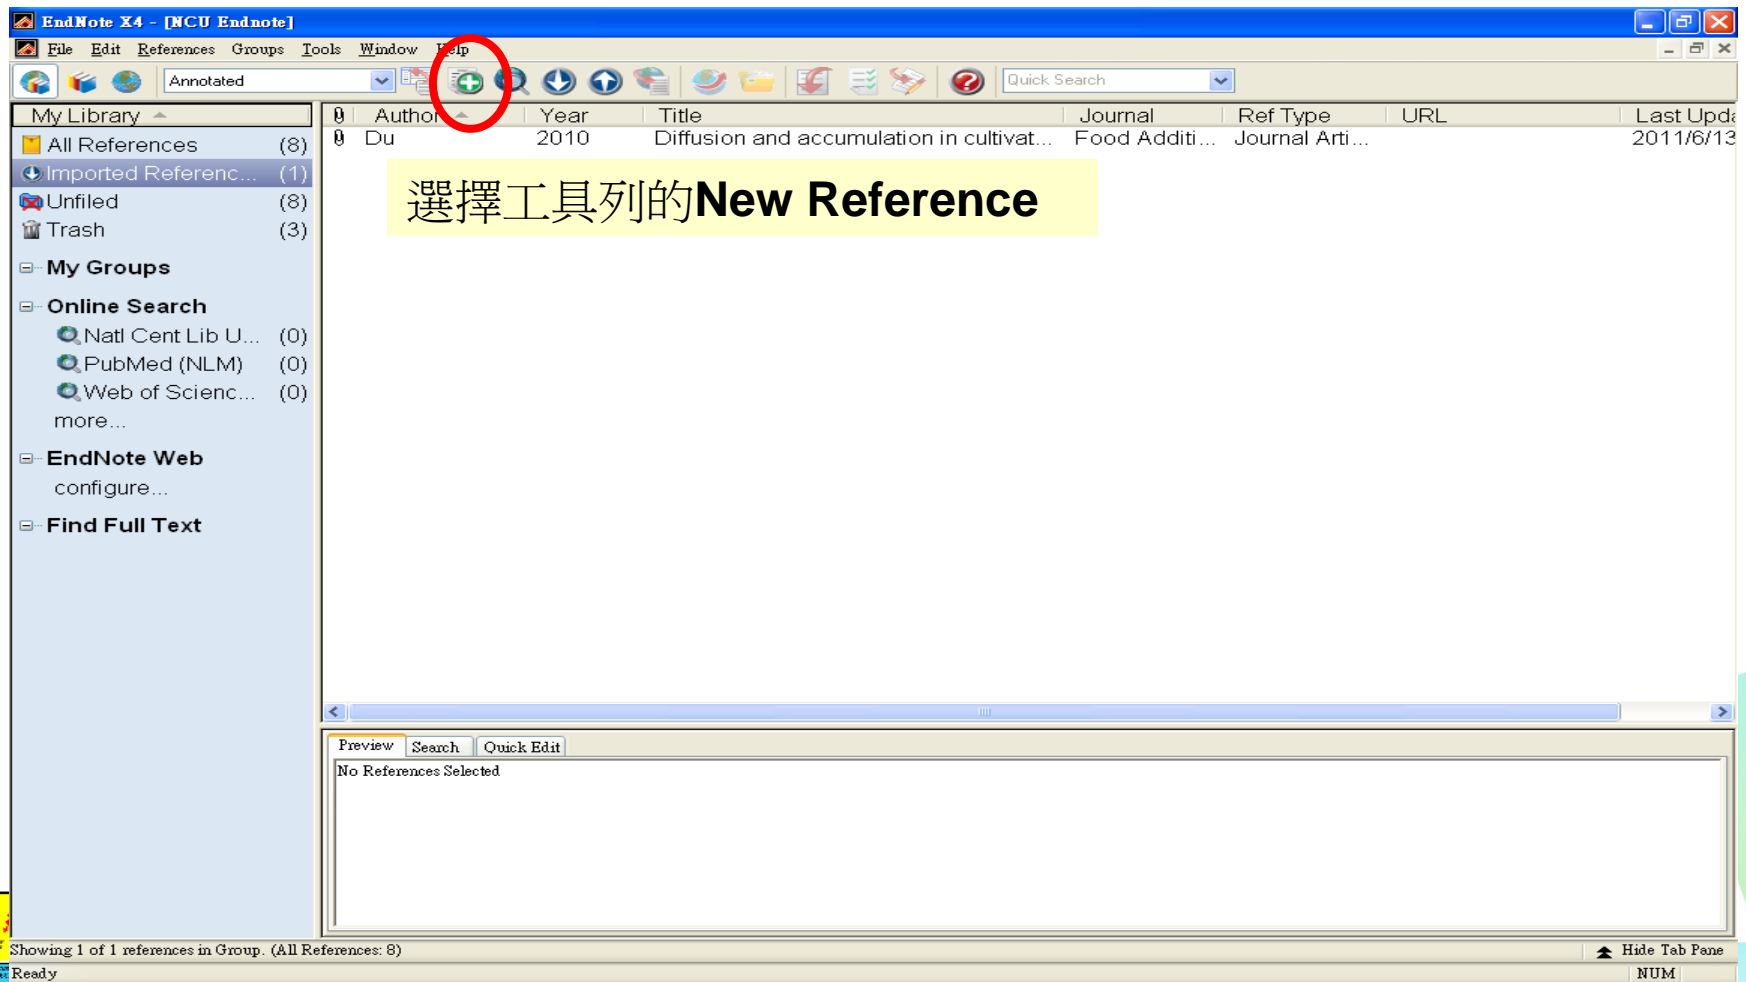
EndNote X4 - [NCU Endnote]

File Edit References Groups Tools Window Help

Annotated

Quick Search

My Library

All References (8)
Imported Referenc... (1)
Unfiled (8)
Trash (3)

My Groups

Online Search
Natl Cent Lib U... (0)
PubMed (NLM) (0)
Web of Scienc... (0)
more...

EndNote Web
configure...

Find Full Text

| | Author | Year | Title | Journal | Ref Type | URL | Last Upda |
|---|---|---|---|---|---|---|---|
| | Du | 2010 | Diffusion and accumulation in cultivat... | Food Additi... | Journal Arti... | | 2011/6/13 |

選擇工具列的New Reference

Preview Search Quick Edit

No References Selected

Showing 1 of 1 references in Group. (All References: 8)

Hide Tab Pane

Ready

NUM